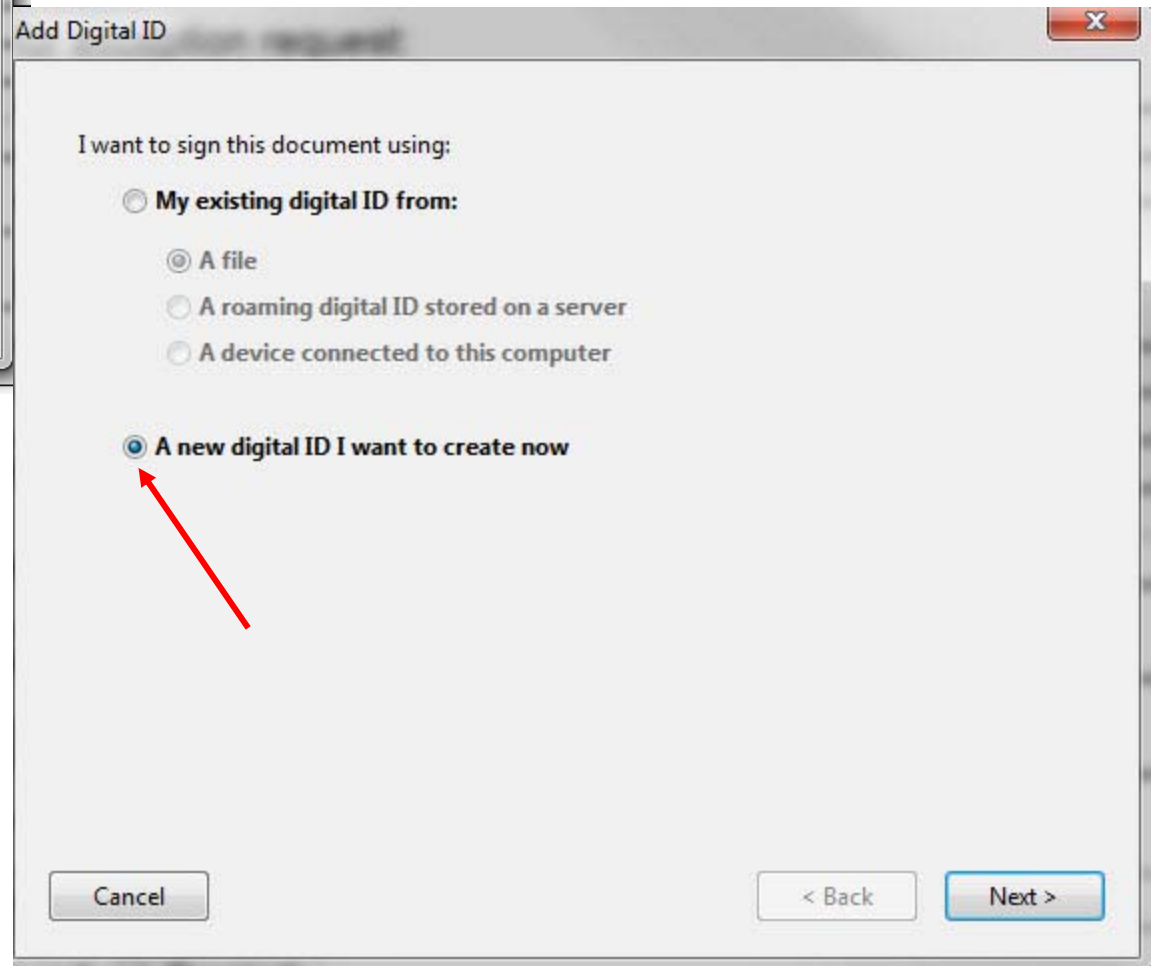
Add Digital ID

I want to sign this document using:

My existing digital ID from:

A file

A roaming digital ID stored on a server

A device connected to this computer

A new digital ID I want to create now

Cancel

< Back

Next >